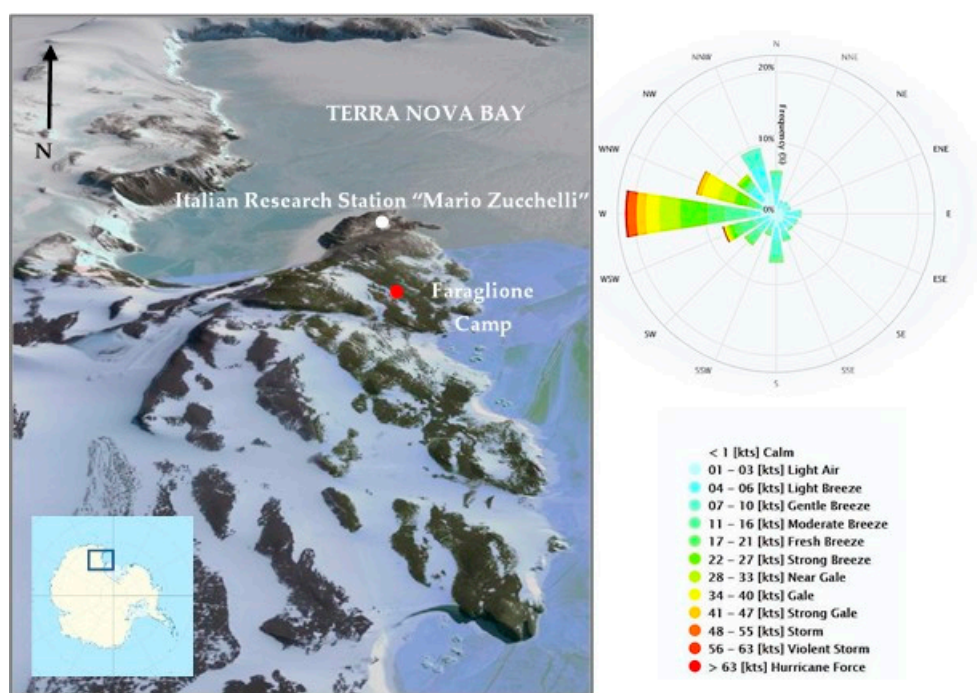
N

TERRA NOVA BAY

Italian Research Station "Mario Zucchelli"

Faraglione Camp

N
NNE
NE
ENE
E
ESE
SE
SSE
S
SSW
SW
WSW
W
WNW
NW
NNW

20%
10%
0%
frequency (%)

< 1 [kts] Calm
01 – 03 [kts] Light Air
04 – 06 [kts] Light Breeze
07 – 10 [kts] Gentle Breeze
11 – 16 [kts] Moderate Breeze
17 – 21 [kts] Fresh Breeze
22 – 27 [kts] Strong Breeze
28 – 33 [kts] Near Gale
34 – 40 [kts] Gale
41 – 47 [kts] Strong Gale
48 – 55 [kts] Storm
56 – 63 [kts] Violent Storm
> 63 [kts] Hurricane Force